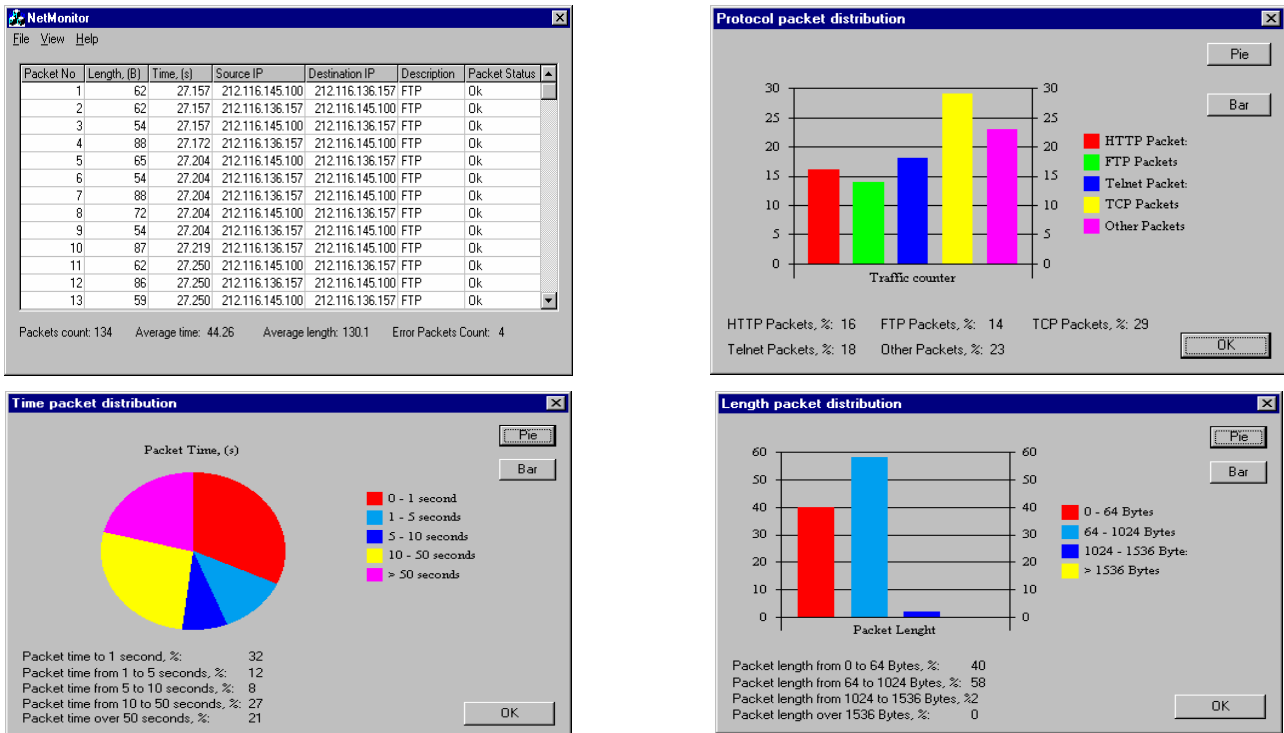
NetMonitor

File View Help

| Packet No | Length, (B) | Time, (s) | Source IP | Destination IP | Description | Packet Status |
|---|---|---|---|---|---|---|
| 1 | 62 | 27.157 | 212.116.145.100 | 212.116.136.157 | FTP | Ok |
| 2 | 62 | 27.157 | 212.116.136.157 | 212.116.145.100 | FTP | Ok |
| 3 | 54 | 27.157 | 212.116.145.100 | 212.116.136.157 | FTP | Ok |
| 4 | 88 | 27.172 | 212.116.136.157 | 212.116.145.100 | FTP | Ok |
| 5 | 65 | 27.204 | 212.116.145.100 | 212.116.136.157 | FTP | Ok |
| 6 | 54 | 27.204 | 212.116.136.157 | 212.116.145.100 | FTP | Ok |
| 7 | 88 | 27.204 | 212.116.136.157 | 212.116.145.100 | FTP | Ok |
| 8 | 72 | 27.204 | 212.116.145.100 | 212.116.136.157 | FTP | Ok |
| 9 | 54 | 27.204 | 212.116.136.157 | 212.116.145.100 | FTP | Ok |
| 10 | 87 | 27.219 | 212.116.136.157 | 212.116.145.100 | FTP | Ok |
| 11 | 62 | 27.250 | 212.116.145.100 | 212.116.136.157 | FTP | Ok |
| 12 | 86 | 27.250 | 212.116.136.157 | 212.116.145.100 | FTP | Ok |
| 13 | 59 | 27.250 | 212.116.145.100 | 212.116.136.157 | FTP | Ok |

Packets count: 134 Average time: 44.26 Average length: 130.1 Error Packets Count: 4

Protocol packet distribution

Pie

Bar

30 25 20 15 10 5 0

Traffic counter

HTTP Packet:
FTP Packets
Telnet Packet:
TCP Packets
Other Packets

HTTP Packets, %: 16 FTP Packets, %: 14 TCP Packets, %: 29
Telnet Packets, %: 18 Other Packets, %: 23

OK

Time packet distribution

Pie

Bar

Packet Time, (s)

0 - 1 second
1 - 5 seconds
5 - 10 seconds
10 - 50 seconds
> 50 seconds

Packet time to 1 second, %: 32
Packet time from 1 to 5 seconds, %: 12
Packet time from 5 to 10 seconds, %: 8
Packet time from 10 to 50 seconds, %: 27
Packet time over 50 seconds, %: 21

OK

Length packet distribution

Pie

Bar

60 50 40 30 20 10 0

Packet Lenght

0 - 64 Bytes
64 - 1024 Bytes
1024 - 1536 Byte:
> 1536 Bytes

Packet length from 0 to 64 Bytes, %: 40
Packet length from 64 to 1024 Bytes, %: 58
Packet length from 1024 to 1536 Bytes, %2
Packet length over 1536 Bytes, %: 0

OK